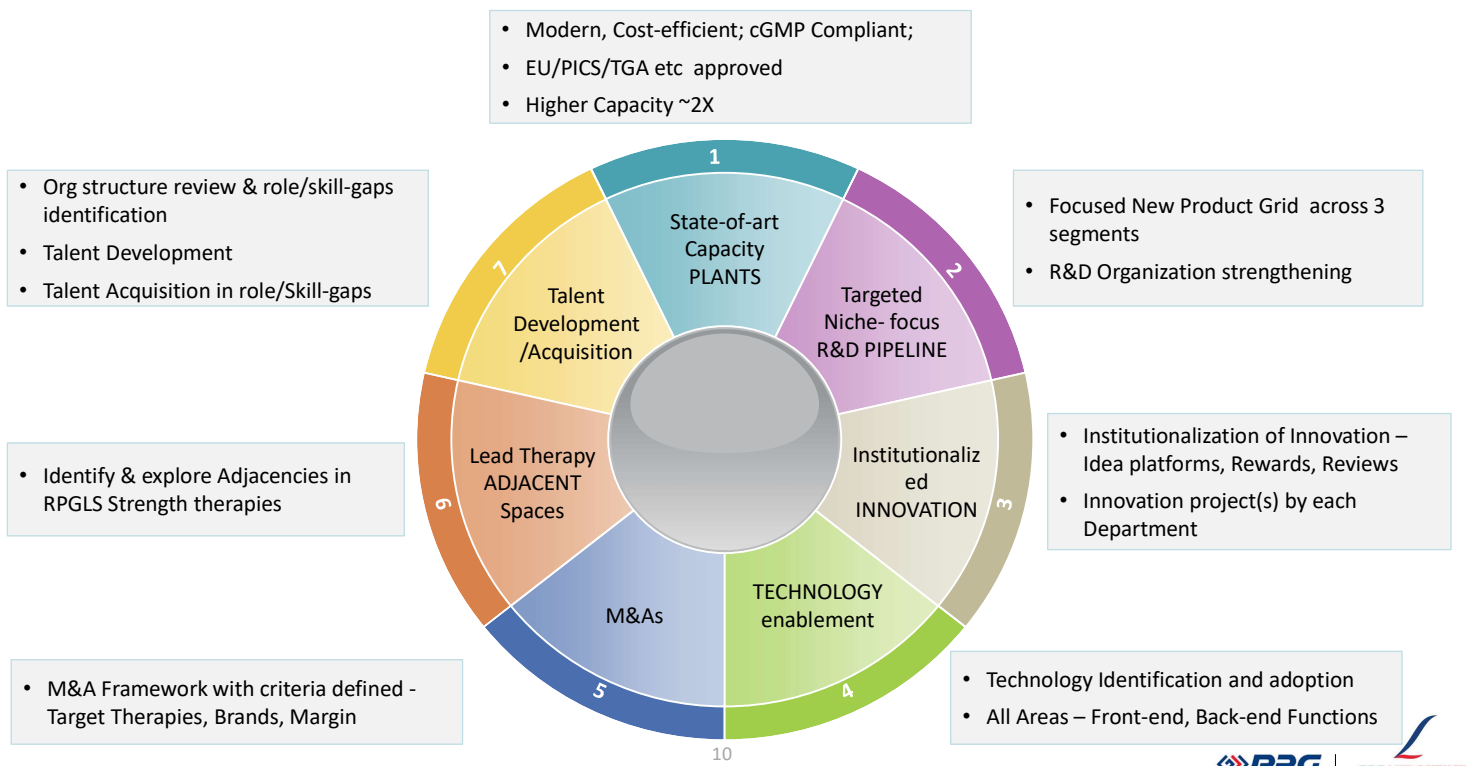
• Modern, Cost-efficient; cGMP Compliant;
• EU/PICS/TGA etc approved
• Higher Capacity ~2X

• Org structure review & role/skill-gaps identification
• Talent Development
• Talent Acquisition in role/Skill-gaps

• Focused New Product Grid across 3 segments
• R&D Organization strengthening

1
State-of-art Capacity PLANTS

2
Targeted Niche- focus R&D PIPELINE

3
Institutionalized INNOVATION

4
TECHNOLOGY enablement

5
M&As

6
Lead Therapy ADJACENT Spaces

7
Talent Development /Acquisition

• Institutionalization of Innovation – Idea platforms, Rewards, Reviews
• Innovation project(s) by each Department

• Identify & explore Adjacencies in RPGLS Strength therapies

• M&A Framework with criteria defined - Target Therapies, Brands, Margin

• Technology Identification and adoption
• All Areas – Front-end, Back-end Functions

10

RPG